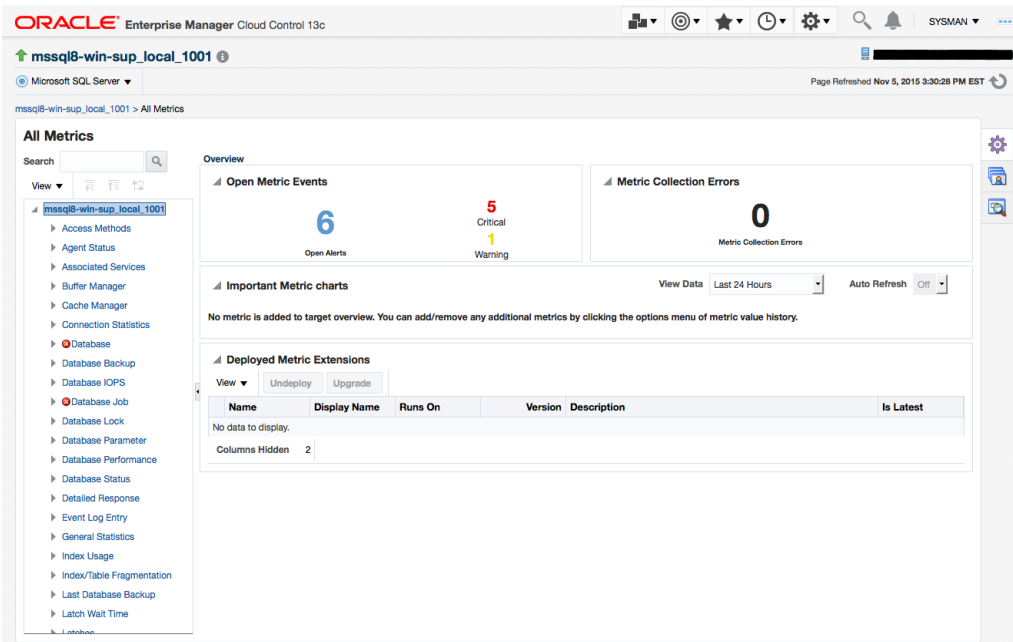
ORACLE Enterprise Manager Cloud Control 13c

SYSMAN ▼

mssql8-win-sup_local_1001

Microsoft SQL Server ▼

Page Refreshed Nov 5, 2015 3:30:28 PM EST

mssql8-win-sup_local_1001 > All Metrics

All Metrics

Search

View ▼

mssql8-win-sup_local_1001
Access Methods
Agent Status
Associated Services
Buffer Manager
Cache Manager
Connection Statistics
Database
Database Backup
Database IOPS
Database Job
Database Lock
Database Parameter
Database Performance
Database Status
Detailed Response
Event Log Entry
General Statistics
Index Usage
Index/Table Fragmentation
Last Database Backup
Latch Wait Time
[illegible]

Overview

Open Metric Events

6
Open Alerts

5
Critical
1
Warning

Metric Collection Errors

0
Metric Collection Errors

Important Metric charts

View Data Last 24 Hours

Auto Refresh Off

No metric is added to target overview. You can add/remove any additional metrics by clicking the options menu of metric value history.

Deployed Metric Extensions

View ▼ Undeploy Upgrade

| Name | Display Name | Runs On | Version | Description | Is Latest |
|---|---|---|---|---|---|
| No data to display. | | | | | |

Columns Hidden 2